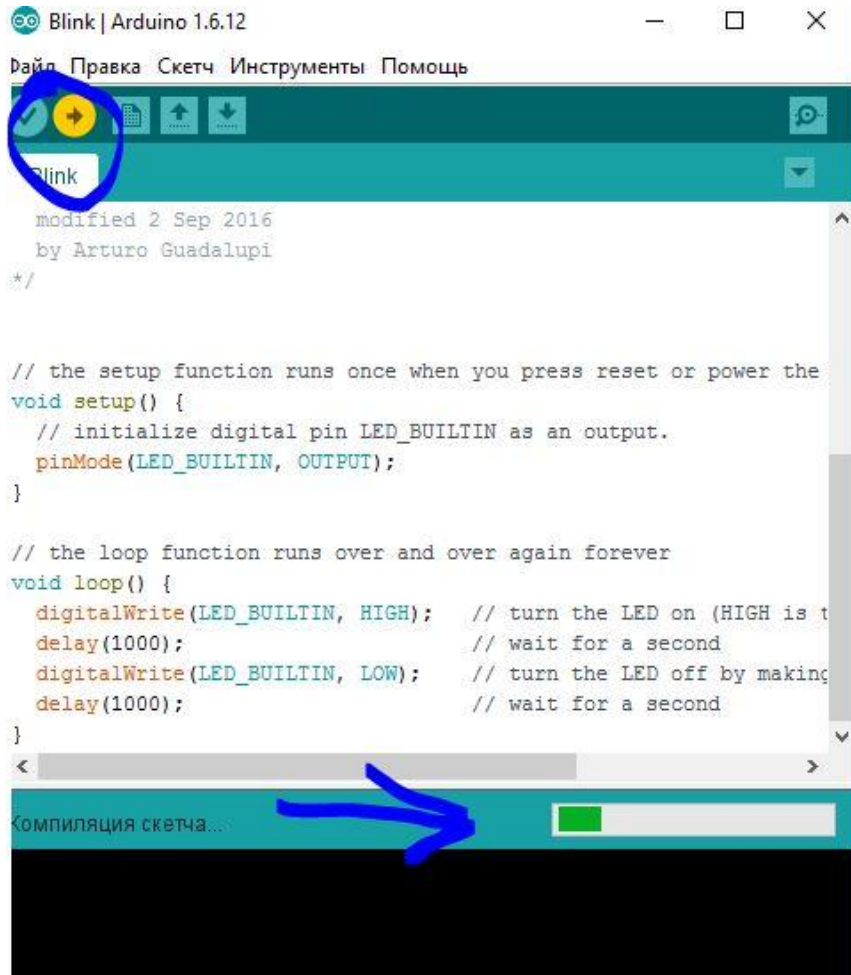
Blink | Arduino 1.6.12

Файл Правка Скетч Инструменты Помощь

Blink

modified 2 Sep 2016
by Arturo Guadalupi
*/

// the setup function runs once when you press reset or power the
void setup() {
// initialize digital pin LED_BUILTIN as an output.
pinMode(LED_BUILTIN, OUTPUT);
}

// the loop function runs over and over again forever
void loop() {
digitalWrite(LED_BUILTIN, HIGH); // turn the LED on (HIGH is t
delay(1000); // wait for a second
digitalWrite(LED_BUILTIN, LOW); // turn the LED off by making
delay(1000); // wait for a second
}

Компиляция скетча...